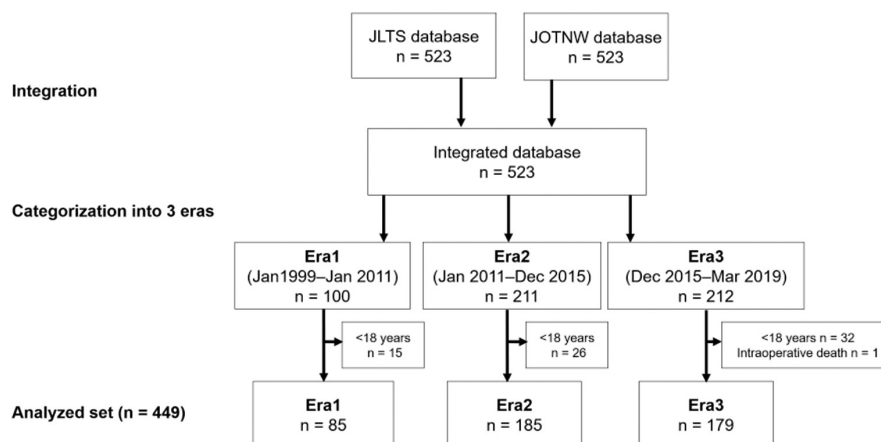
JLTS database
n = 523

JOTNW database
n = 523

Integration

Integrated database
n = 523

Categorization into 3 eras

Era1
(Jan1999–Jan 2011)
n = 100

Era2
(Jan 2011–Dec 2015)
n = 211

Era3
(Dec 2015–Mar 2019)
n = 212

<18 years
n = 15

<18 years
n = 26

<18 years n = 32
Intraoperative death n = 1

Analyzed set (n = 449)

Era1
n = 85

Era2
n = 185

Era3
n = 179